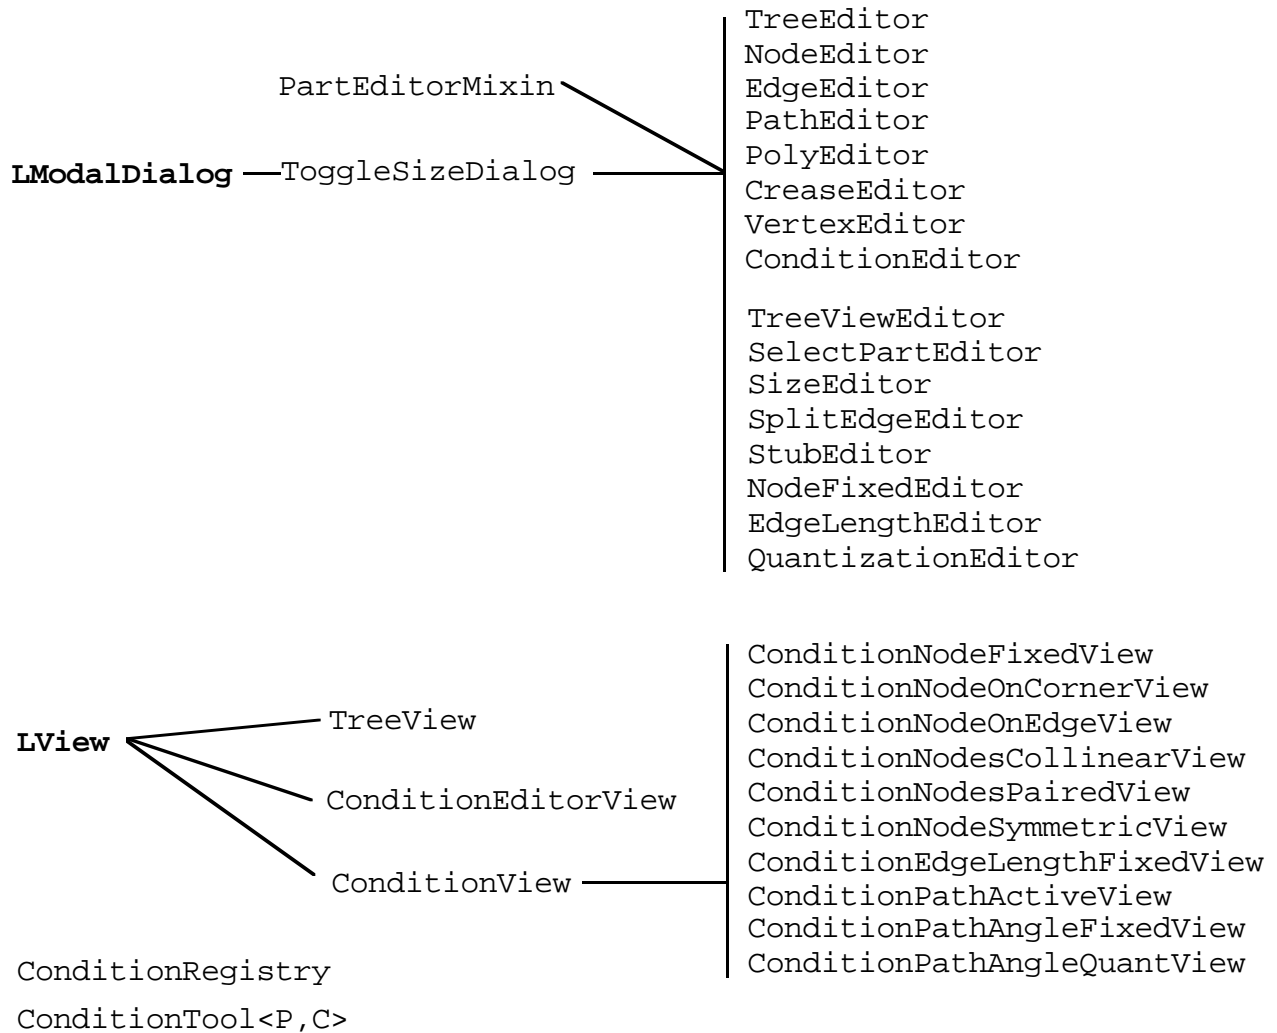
PartEditorMixin

LModalDialog ToggleSizeDialog

TreeEditor
NodeEditor
EdgeEditor
PathEditor
PolyEditor
CreaseEditor
VertexEditor
ConditionEditor

TreeViewEditor
SelectPartEditor
SizeEditor
SplitEdgeEditor
StubEditor
NodeFixedEditor
EdgeLengthEditor
QuantizationEditor

LView

TreeView
ConditionEditorView
ConditionView

ConditionNodeFixedView
ConditionNodeOnCornerView
ConditionNodeOnEdgeView
ConditionNodesCollinearView
ConditionNodesPairedView
ConditionNodeSymmetricView
ConditionEdgeLengthFixedView
ConditionPathActiveView
ConditionPathAngleFixedView
ConditionPathAngleQuantView

ConditionRegistry
ConditionTool<P,C>